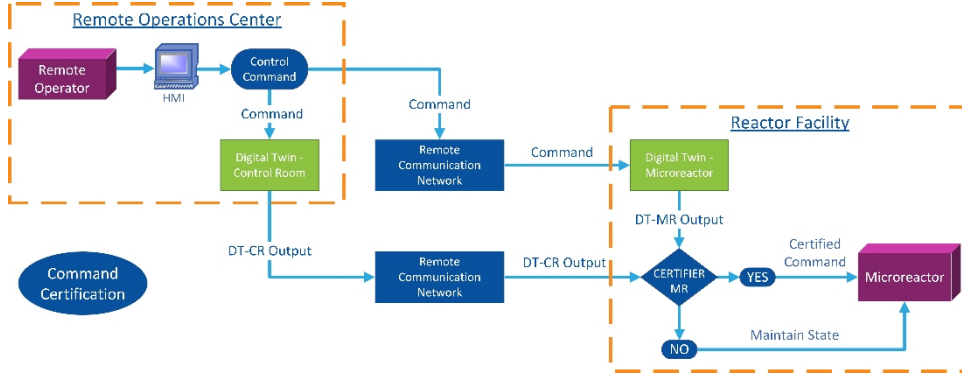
Remote Operations Center

Remote Operator

HMI

Control Command

Command

Digital Twin - Control Room

Command

Remote Communication Network

Command

Reactor Facility

Digital Twin - Microreactor

DT-MR Output

DT-CR Output

Command Certification

Remote Communication Network

DT-CR Output

CERTIFIER MR

YES

Certified Command

Microreactor

NO

Maintain State